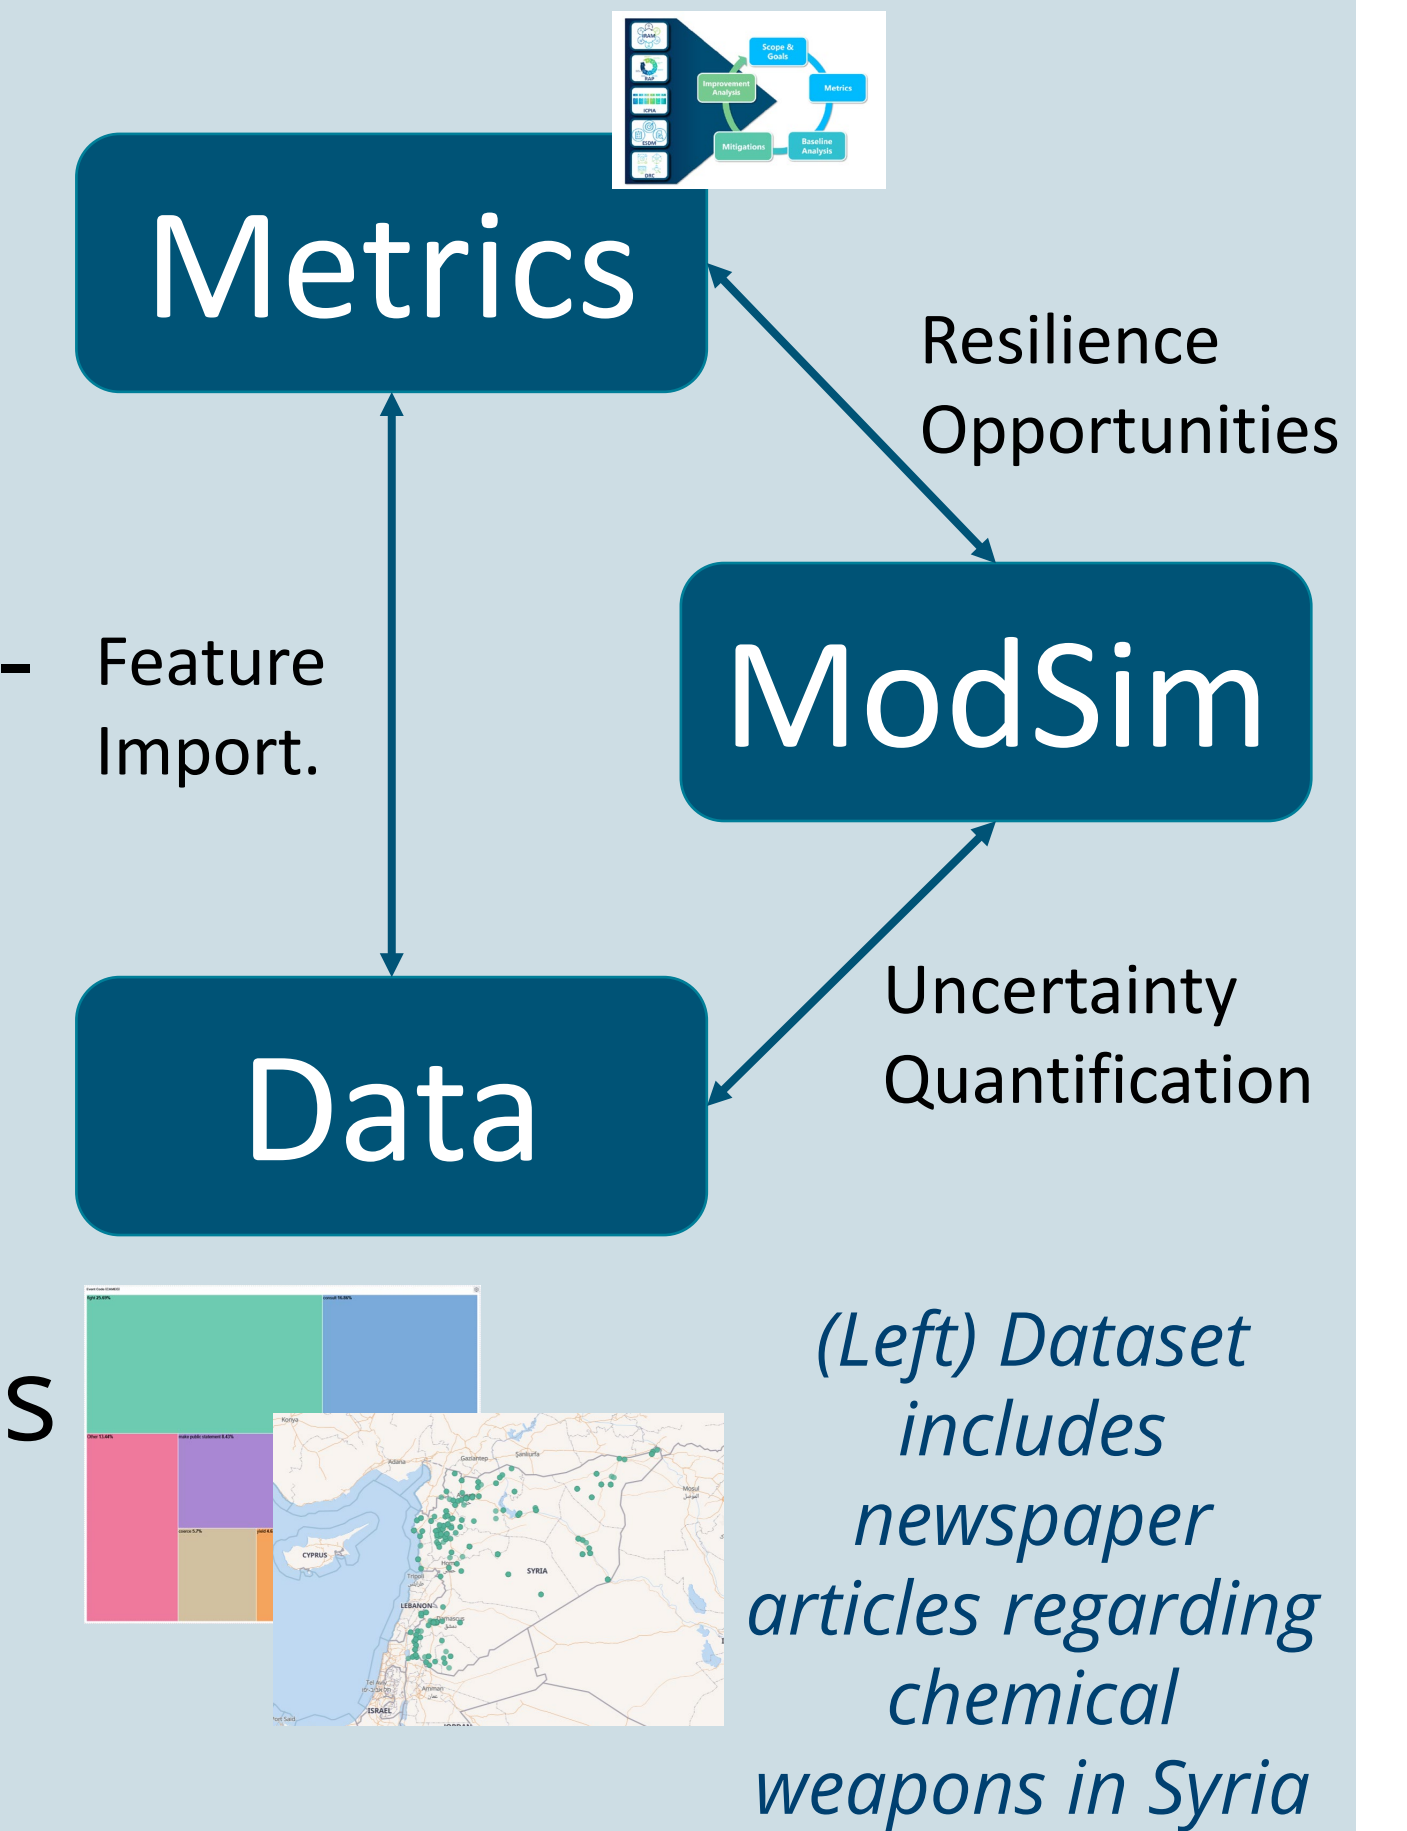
IRAM

RAP

ICPIA

ESDM

DRC

Scope & Goals

Metrics

Baseline Analysis

Mitigations

Improvement Analysis

Metrics

Resilience Opportunities

- Feature Import.

ModSim

Uncertainty Quantification

Data

S

fight 25.69%

consult 16.86%

Other 13.44%

make public statement 8.45%

coerce 5.7%

yield

Konya

Adana

Gaziantep

Şanlıurfa

Mosul

CYPRUS

SYRIA

Tripoli

LEBANON

Damascus

Tel Aviv

Amman

ISRAEL

Port Said

JORDAN

(Left) Dataset includes newspaper articles regarding chemical weapons in Syria